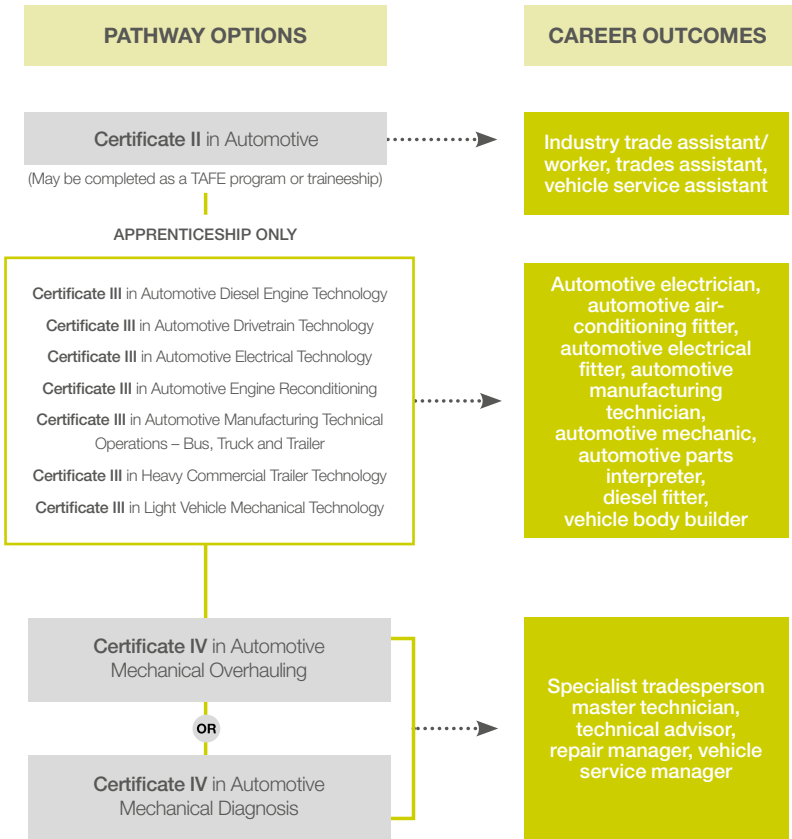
PATHWAY OPTIONS

CAREER OUTCOMES

Certificate II in Automotive

(May be completed as a TAFE program or traineeship)

Industry trade assistant/ worker, trades assistant, vehicle service assistant

APPRENTICESHIP ONLY

Certificate III in Automotive Diesel Engine Technology

Certificate III in Automotive Drivetrain Technology

Certificate III in Automotive Electrical Technology

Certificate III in Automotive Engine Reconditioning

Certificate III in Automotive Manufacturing Technical Operations – Bus, Truck and Trailer

Certificate III in Heavy Commercial Trailer Technology

Certificate III in Light Vehicle Mechanical Technology

Automotive electrician, automotive air-conditioning fitter, automotive electrical fitter, automotive manufacturing technician, automotive mechanic, automotive parts interpreter, diesel fitter, vehicle body builder

Certificate IV in Automotive Mechanical Overhauling

OR

Certificate IV in Automotive Mechanical Diagnosis

Specialist tradesperson master technician, technical advisor, repair manager, vehicle service manager